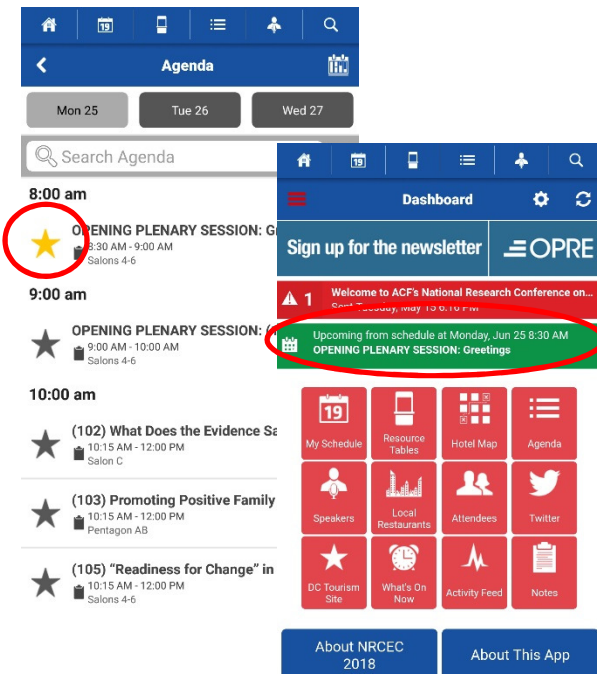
19

Agenda

Mon 25

Tue 26

Wed 27

Search Agenda

8:00 am

OPENING PLENARY SESSION: G

8:30 AM - 9:00 AM

Salons 4-6

9:00 am

OPENING PLENARY SESSION: (

9:00 AM - 10:00 AM

Salons 4-6

10:00 am

(102) What Does the Evidence Sa

10:15 AM - 12:00 PM

Salon C

(103) Promoting Positive Family

10:15 AM - 12:00 PM

Pentagon AB

(105) "Readiness for Change" in

10:15 AM - 12:00 PM

Salons 4-6

19

Dashboard

Sign up for the newsletter

OPRE

1 Welcome to ACF's National Research Conference on...

Sent Tuesday, May 15 6:16 PM

Upcoming from schedule at Monday, Jun 25 8:30 AM

OPENING PLENARY SESSION: Greetings

19

My Schedule

Resource Tables

Hotel Map

Agenda

Speakers

Local Restaurants

Attendees

Twitter

DC Tourism Site

What's On Now

Activity Feed

Notes

About NRCEC 2018

About This App